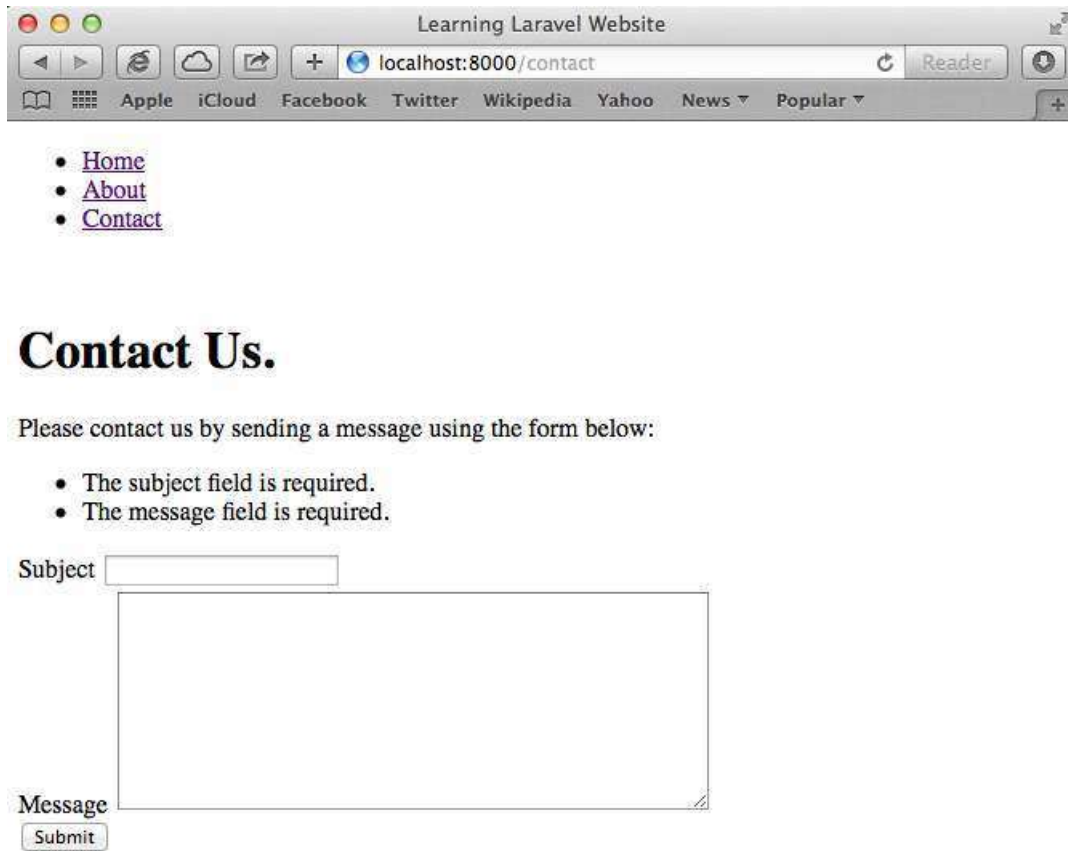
Learning Laravel Website

localhost:8000/contact

Reader

Apple iCloud Facebook Twitter Wikipedia Yahoo News ▾ Popular ▾

- Home
- About
- Contact

# Contact Us.

Please contact us by sending a message using the form below:

- The subject field is required.
- The message field is required.

Subject

Message

Submit